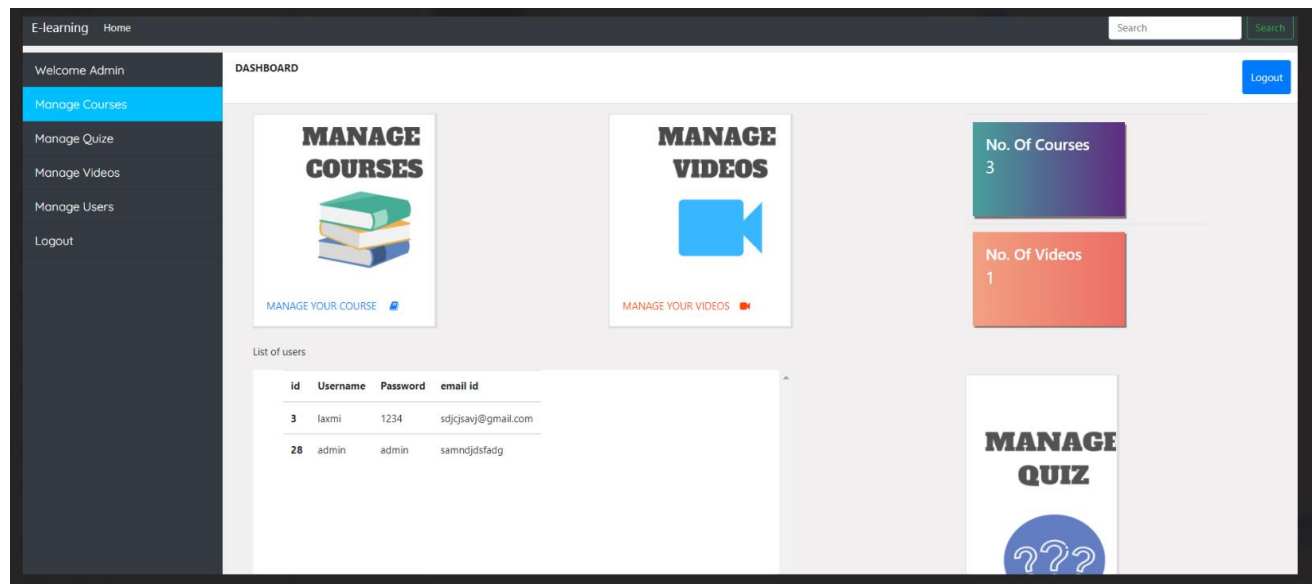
E-learning Home

Search

Search

Welcome Admin

Manage Courses

Manage Quize

Manage Videos

Manage Users

Logout

DASHBOARD

Logout

MANAGE COURSES

MANAGE YOUR COURSE

MANAGE VIDEOS

MANAGE YOUR VIDEOS

No. Of Courses
3

No. Of Videos
1

List of users

| id | Username | Password | email id |
|---|---|---|---|
| 3 | laxmi | 1234 | sdjcjsavj@gmail.com |
| 28 | admin | admin | samndjdsfadg |

MANAGE QUIZ

???